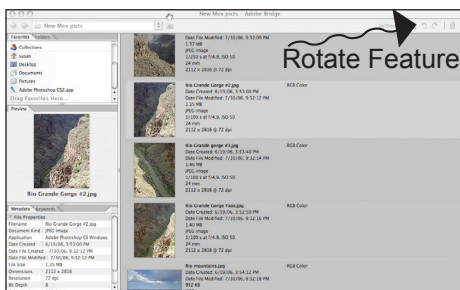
New Mex pictz – Adobe Bridge

New Mex pictz

Favorites Folders

Collections

Desktop

Documents

Pictures

Adobe Photoshop CS2.app

Drag Favorites Here...

Preview

Rio Grande Gorge #2.jpg

Metadata Keywords

File Properties

Filename Rio Grande Gorge #2.jpg

Document Kind JPEG image

Application Adobe Photoshop CS Windows

Date Created 6/19/06, 5:53:00 PM

Date File Created 7/30/06, 9:32:12 PM

Date File Modified 7/30/06, 9:32:12 PM

File Size 1.35 MB

Dimensions 2112 x 2816

Resolution 72 dpi

Bit Depth 8

Rotate Feature

Date File Modified: 7/30/06, 9:32:09 PM
1.37 MB
JPEG image
1/250 s at f/4.9, ISO 50
24 mm
2112 x 2816 @ 72 dpi

RGB Color

Rio Grande Gorge #2.jpg
Date Created: 6/19/06, 5:53:00 PM
Date File Modified: 7/30/06, 9:32:12 PM
1.35 MB
JPEG image
1/100 s at f/4.9, ISO 50
24 mm
2112 x 2816 @ 72 dpi

RGB Color

Rio Grande Gorge #3.jpg
Date Created: 6/19/06, 3:53:40 PM
Date File Modified: 7/30/06, 9:32:14 PM
1.46 MB
JPEG image
1/100 s at f/4.9, ISO 50
24 mm
2112 x 2816 @ 72 dpi

RGB Color

Rio Grande Gorge Taos.jpg
Date Created: 6/19/06, 2:52:50 PM
Date File Modified: 7/30/06, 9:32:16 PM
1.40 MB
JPEG image
1/100 s at f/4.9, ISO 50
24 mm
2112 x 2816 @ 72 dpi

RGB Color

Rio mountains.jpg
Date Created: 6/19/06, 2:54:12 PM
Date File Modified: 7/30/06, 9:32:18 PM
912 KB